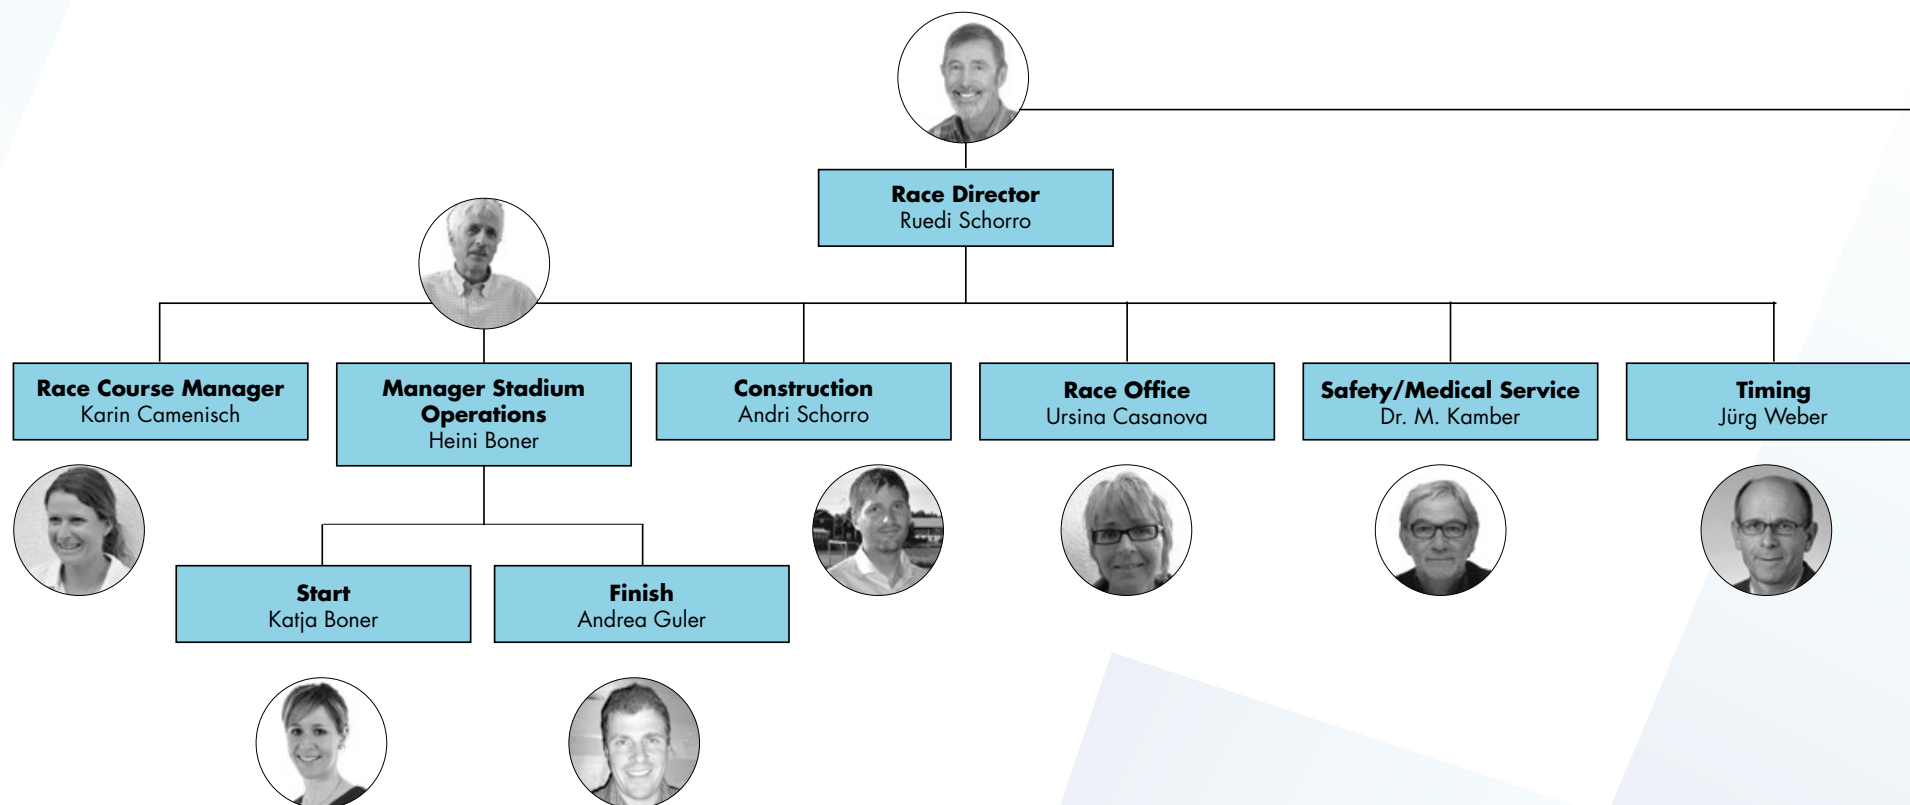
**Race Director**
Ruedi Schorro

**Race Course Manager**
Karin Camenisch

**Manager Stadium Operations**
Heini Boner

**Construction**
Andri Schorro

**Race Office**
Ursina Casanova

**Safety/Medical Service**
Dr. M. Kamber

**Timing**
Jürg Weber

**Start**
Katja Boner

**Finish**
Andrea Guler